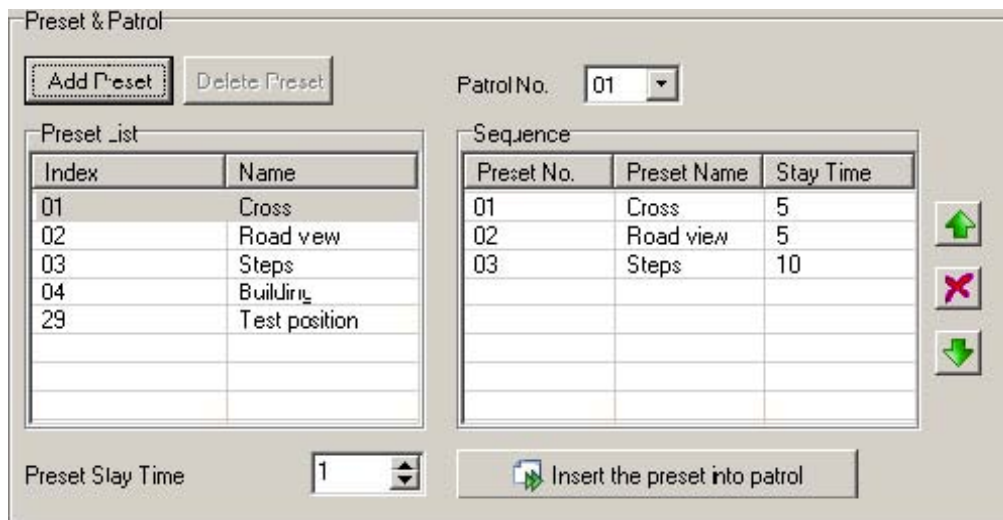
Preset & Patrol

Add Preset

Delete Preset

Patrol No. 01

Preset List

| Index | Name |
|---|---|
| 01 | Cross |
| 02 | Road view |
| 03 | Steps |
| 04 | Building |
| 29 | Test position |

Sequence

| Preset No. | Preset Name | Stay Time |
|---|---|---|
| 01 | Cross | 5 |
| 02 | Road view | 5 |
| 03 | Steps | 10 |

Preset Stay Time 1

Insert the preset into patrol